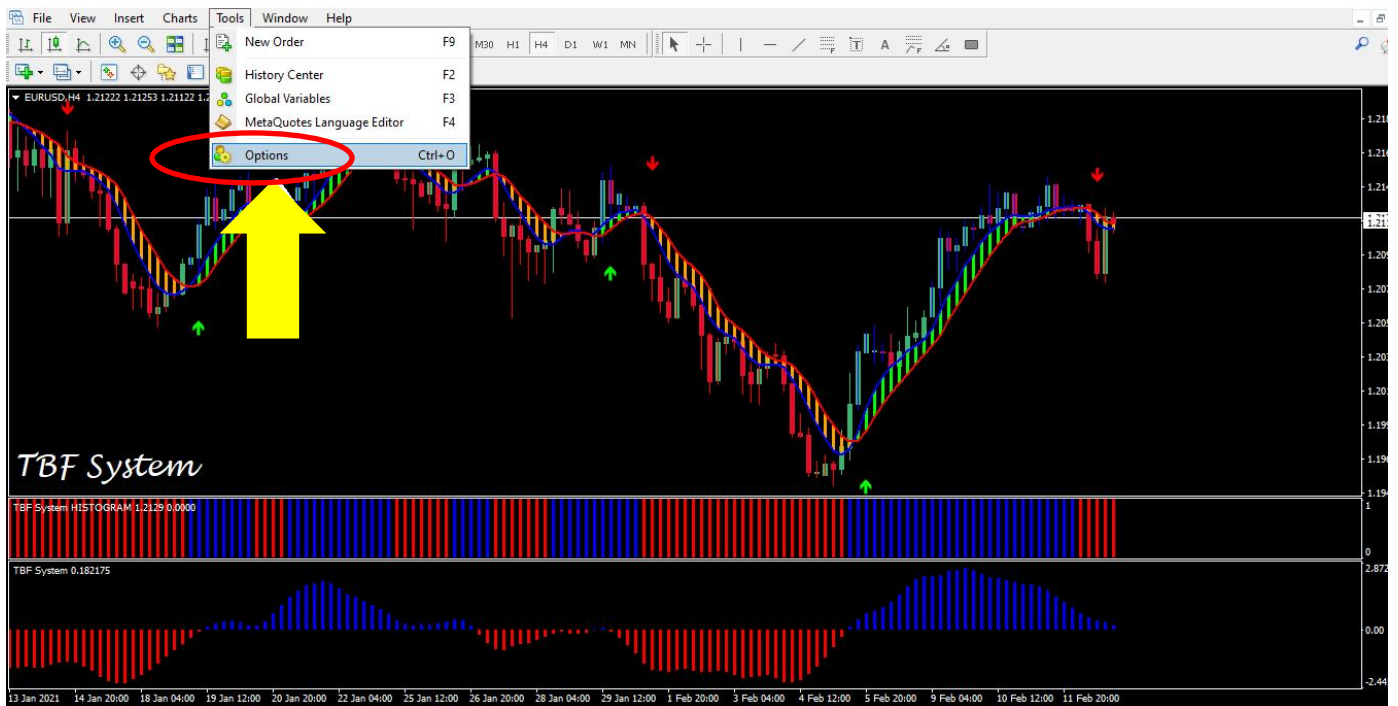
File View Insert Charts Tools Window Help

New Order F9
History Center F2
Global Variables F3
MetaQuotes Language Editor F4
Options Ctrl+O

M30 H1 H4 D1 W1 MN

EURUSD,H4 1.21222 1.21253 1.21122 1.2

TBF System

TBF System HISTOGRAM 1.2129 0.0000

TBF System 0.182175

1.218
1.216
1.214
1.21
1.209
1.207
1.205
1.203
1.201
1.199
1.196
1.194
1
0
2.872
0.00
-2.44

13 Jan 2021 14 Jan 20:00 18 Jan 04:00 19 Jan 12:00 20 Jan 20:00 22 Jan 04:00 25 Jan 12:00 26 Jan 20:00 28 Jan 04:00 29 Jan 12:00 1 Feb 20:00 3 Feb 04:00 4 Feb 12:00 5 Feb 20:00 9 Feb 04:00 10 Feb 12:00 11 Feb 20:00